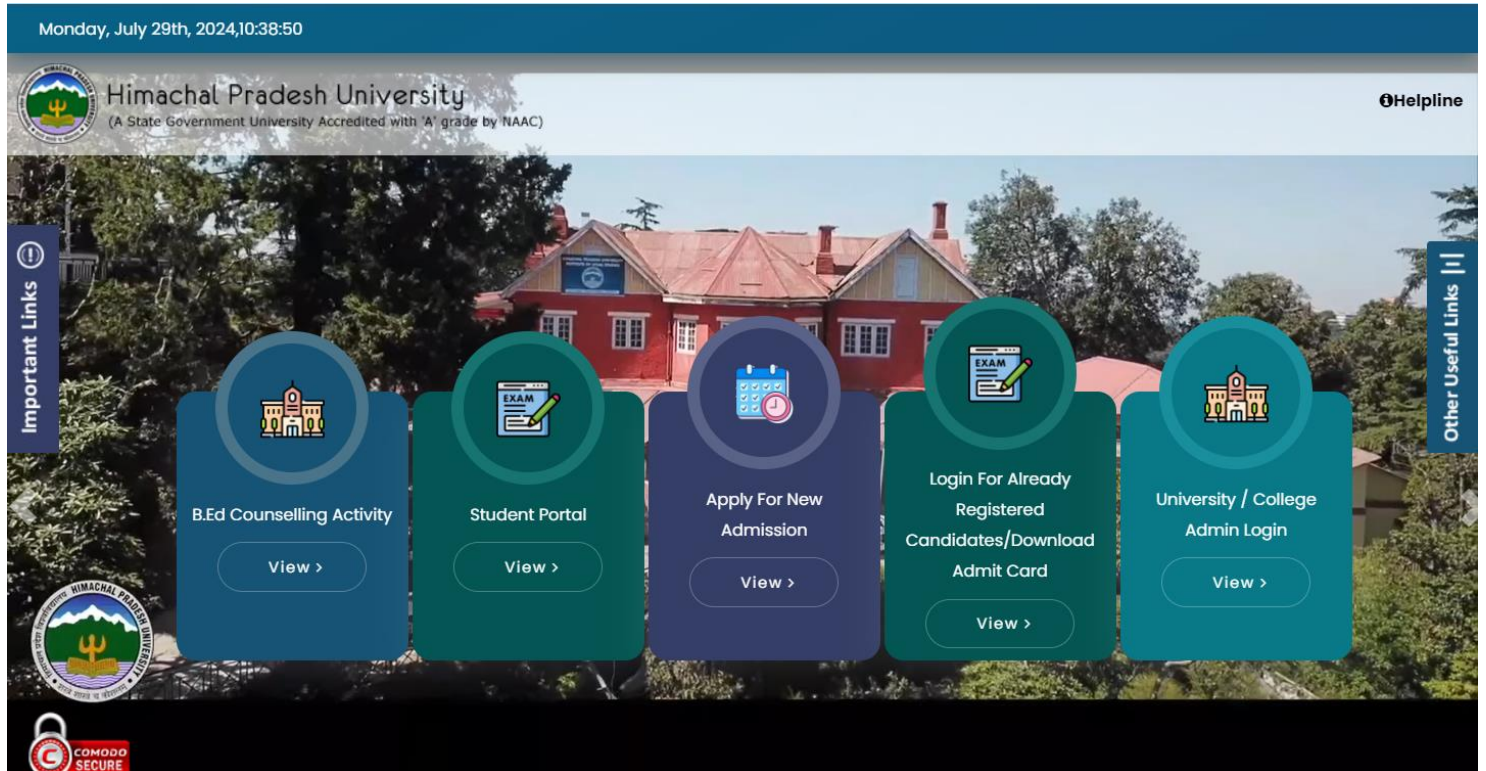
Monday, July 29th, 2024,10:38:50

Himachal Pradesh University
(A State Government University Accredited with 'A' grade by NAAC)

Helpline

Important Links

Other Useful Links

EXAM

B.Ed Counselling Activity
View >

Student Portal
View >

Apply For New Admission
View >

EXAM

Login For Already Registered Candidates/Download Admit Card
View >

University / College Admin Login
View >

HIMACHAL PRADESH UNIVERSITY

COMODO SECURE